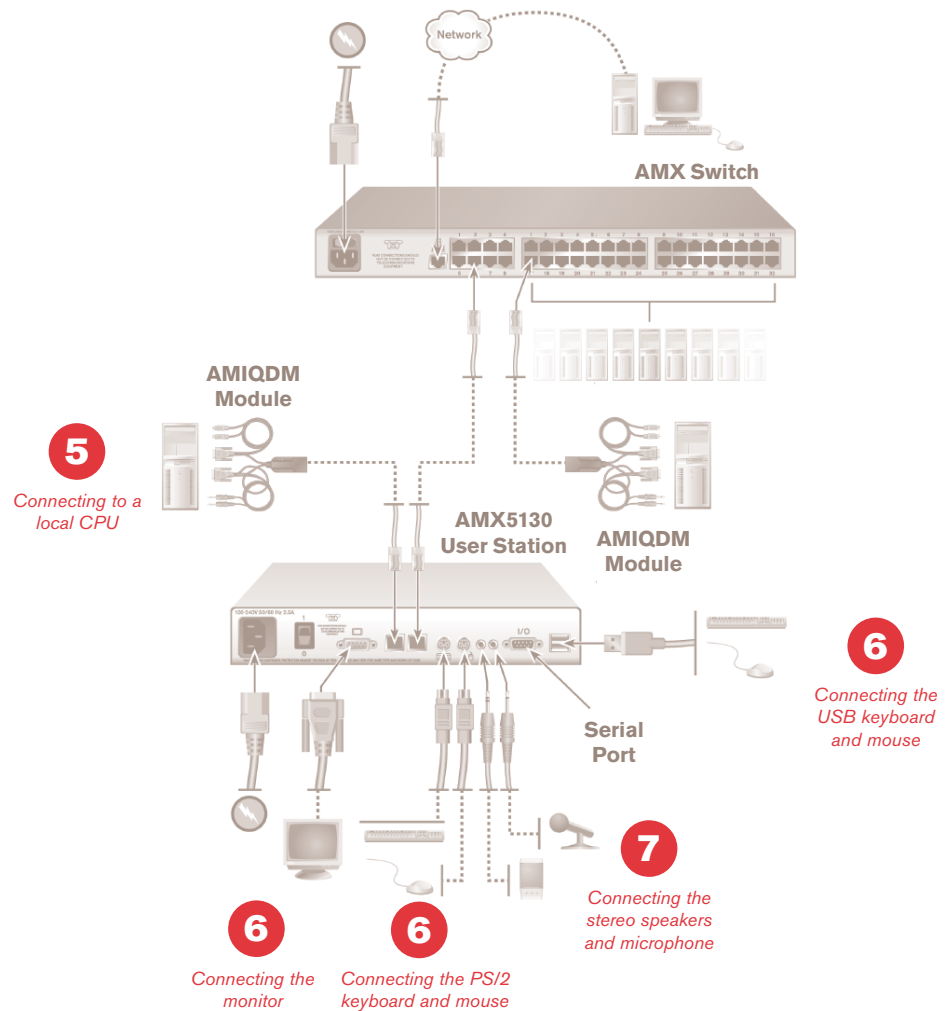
Network

AMX Switch

AMIQDM Module

5

Connecting to a local CPU

AMX5130 User Station

AMIQDM Module

I/O

6

Connecting the USB keyboard and mouse

Serial Port

7

Connecting the stereo speakers and microphone

6

Connecting the monitor

6

Connecting the PS/2 keyboard and mouse